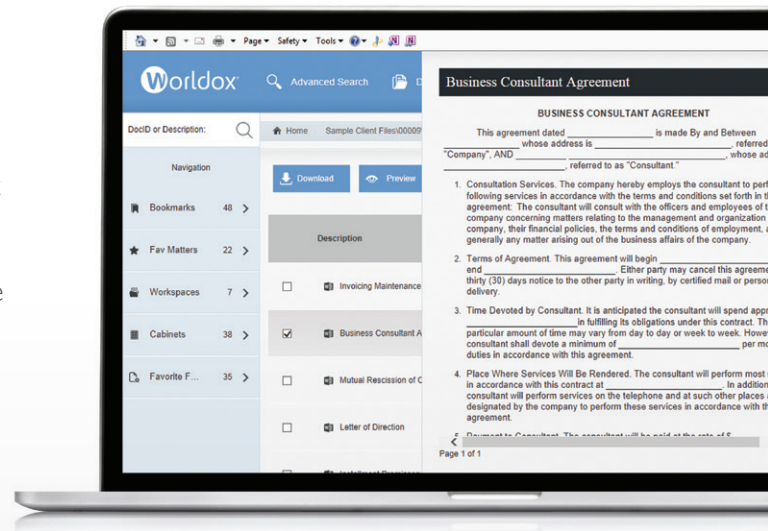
Page▾ Safety▾ Tools▾

Worldox

Advanced Search

DocID or Description:

Home Sample Client Files\00009

Navigation

Bookmarks 48

Fav Matters 22

Workspaces 7

Cabinets 38

Favorite F... 35

Download

Preview

Description

Invoicing Maintenance

Business Consultant A

Mutual Rescission of C

Letter of Direction

Business Consultant Agreement

BUSINESS CONSULTANT AGREEMENT

This agreement dated ________________ is made By and Between ________________ whose address is ________________, referred "Company", AND ________________, referred to as "Consultant." ________________, whose ad

1. Consultation Services. The company hereby employs the consultant to perf following services in accordance with the terms and conditions set forth in t agreement: The consultant will consult with the officers and employees of t company concerning matters relating to the management and organization company, their financial policies, the terms and conditions of employment, a generally any matter arising out of the business affairs of the company.

2. Terms of Agreement. This agreement will begin ________________ end ________________. Either party may cancel this agreeme thirty (30) days notice to the other party in writing, by certified mail or perso delivery.

3. Time Devoted by Consultant. It is anticipated the consultant will spend appr ________________ in fulfilling its obligations under this contract. Th particular amount of time may vary from day to day or week to week. Howe consultant shall devote a minimum of ________________ per mo duties in accordance with this agreement.

4. Place Where Services Will Be Rendered. The consultant will perform most in accordance with this contract at ________________. In additio consultant will perform services on the telephone and at such other places designated by the company to perform these services in accordance with t agreement.

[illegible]

Page 1 of 1